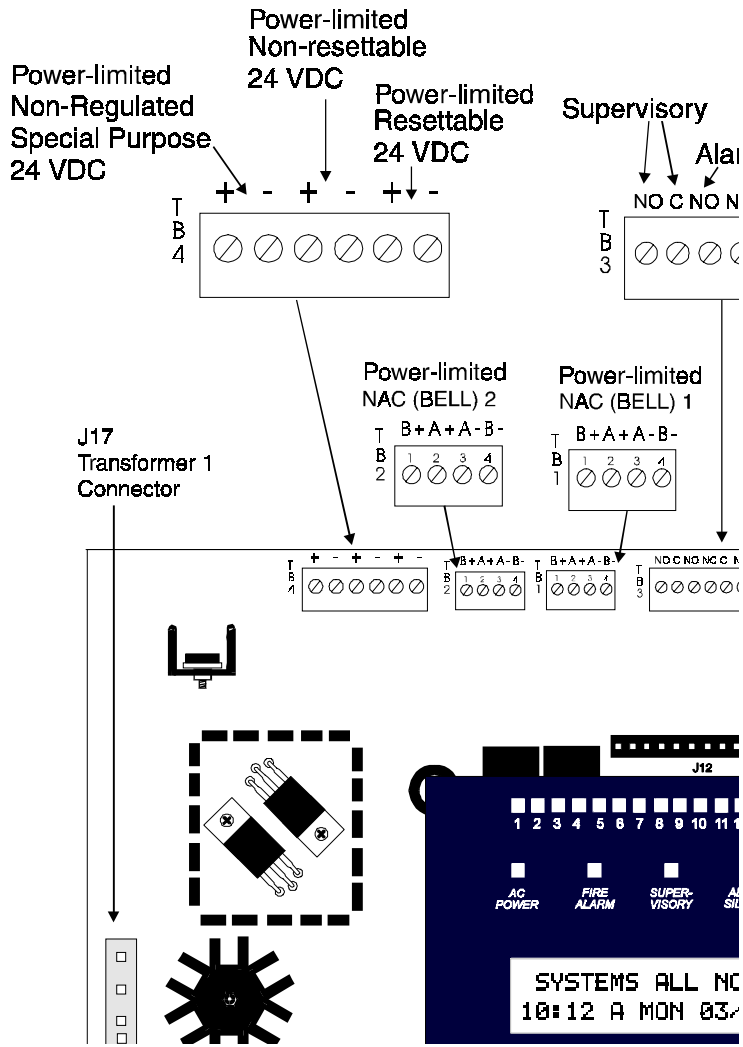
Power-limited
Non-resettable
24 VDC

Power-limited
Non-Regulated
Special Purpose
24 VDC

Power-limited
Resettable
24 VDC

Supervisory

Ala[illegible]

+ - + - + -

T
B
4

NO C NO N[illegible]

T
B
3

Power-limited
NAC (BELL) 2

Power-limited
NAC (BELL) 1

T
B
2
B+ A+ A- B-
1 2 3 4

T
B
1
B+ A+ A- B-
1 2 3 4

J17
Transformer 1
Connector

T
B
4
+ - + - + -

T
B
2
B+A+A-B-
1 2 3 4

T
B
1
B+A+A-B-
1 2 3 4

T
B
3
NO C NO NC C N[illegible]

J12

1 2 3 4 5 6 7 8 9 10 11 1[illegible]

AC POWER
FIRE ALARM
SUPER-VISORY
A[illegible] SI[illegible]

SYSTEMS ALL NO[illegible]
10:12 A MON 03/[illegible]